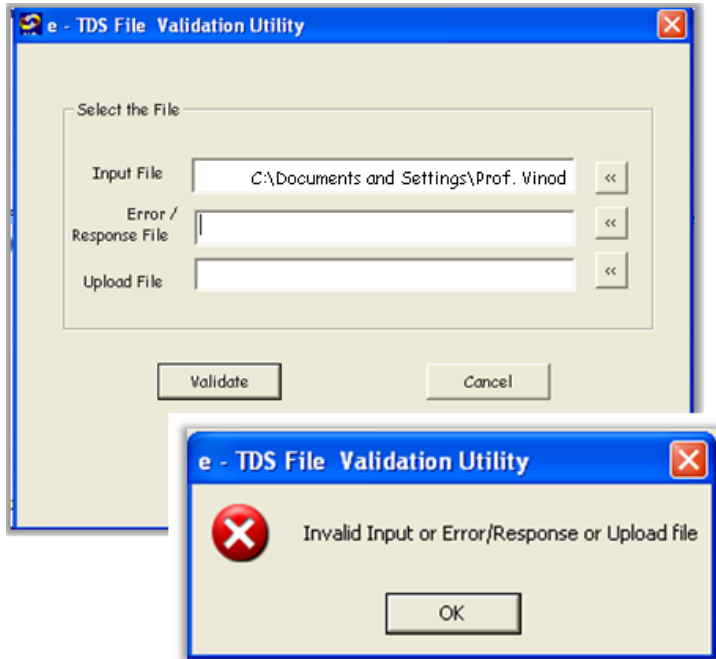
e - TDS File Validation Utility

Select the File

Input File C:\Documents and Settings\Prof. Vinod «

Error / Response File «

Upload File «

Validate Cancel

e - TDS File Validation Utility

Invalid Input or Error/Response or Upload file

OK